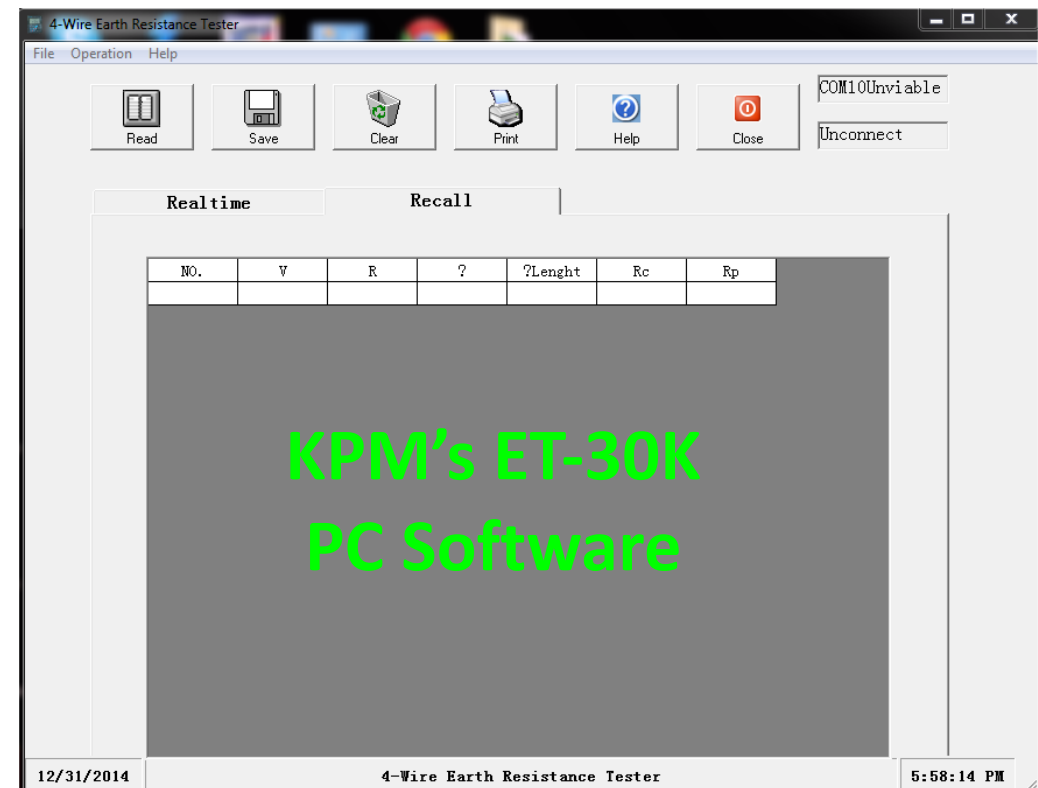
4-Wire Earth Resistance Tester

File Operation Help

Read Save Clear Print Help Close

COM10Unviable

Unconnect

Realtime Recall

| NO. | V | R | ? | ?Lenght | Rc | Rp |
|---|---|---|---|---|---|---|
| | | | | | | |

KPM's ET-30K
PC Software

12/31/2014 4-Wire Earth Resistance Tester 5:58:14 PM